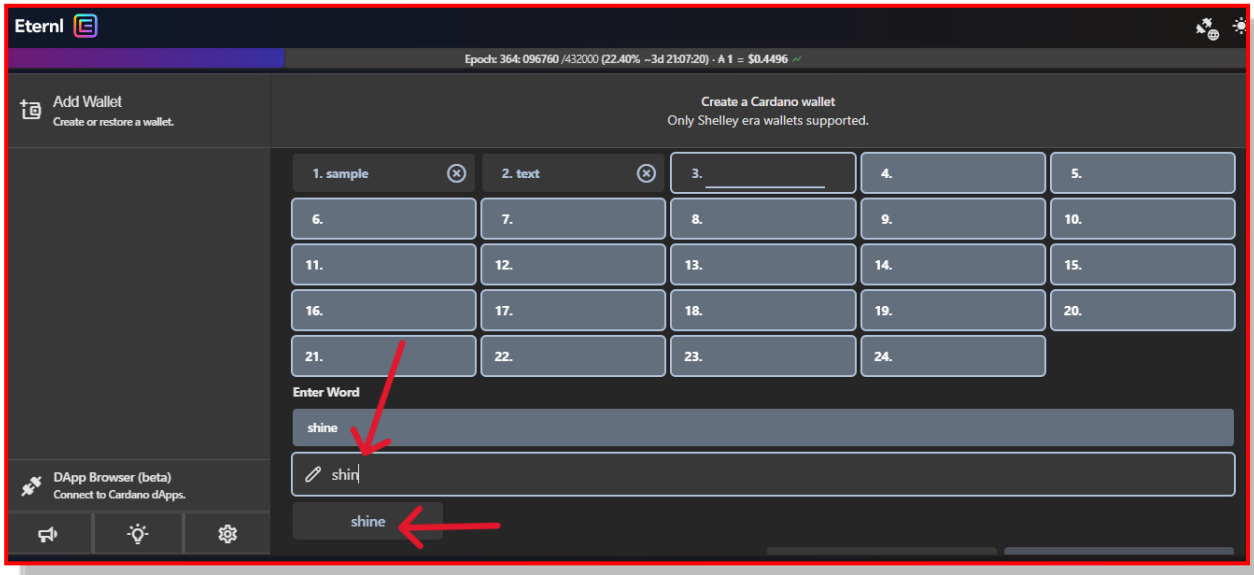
Eternl

Epoch: 364: 096760 /432000 (22.40% ~3d 21:07:20) · ₳ 1 = $0.4496

Add Wallet
Create or restore a wallet.

Create a Cardano wallet
Only Shelley era wallets supported.

| 1. sample | 2. text | 3. | 4. | 5. |
|---|---|---|---|---|
| 6. | 7. | 8. | 9. | 10. |
| 11. | 12. | 13. | 14. | 15. |
| 16. | 17. | 18. | 19. | 20. |
| 21. | 22. | 23. | 24. | |

Enter Word

shine

shin

shine

DApp Browser (beta)
Connect to Cardano dApps.